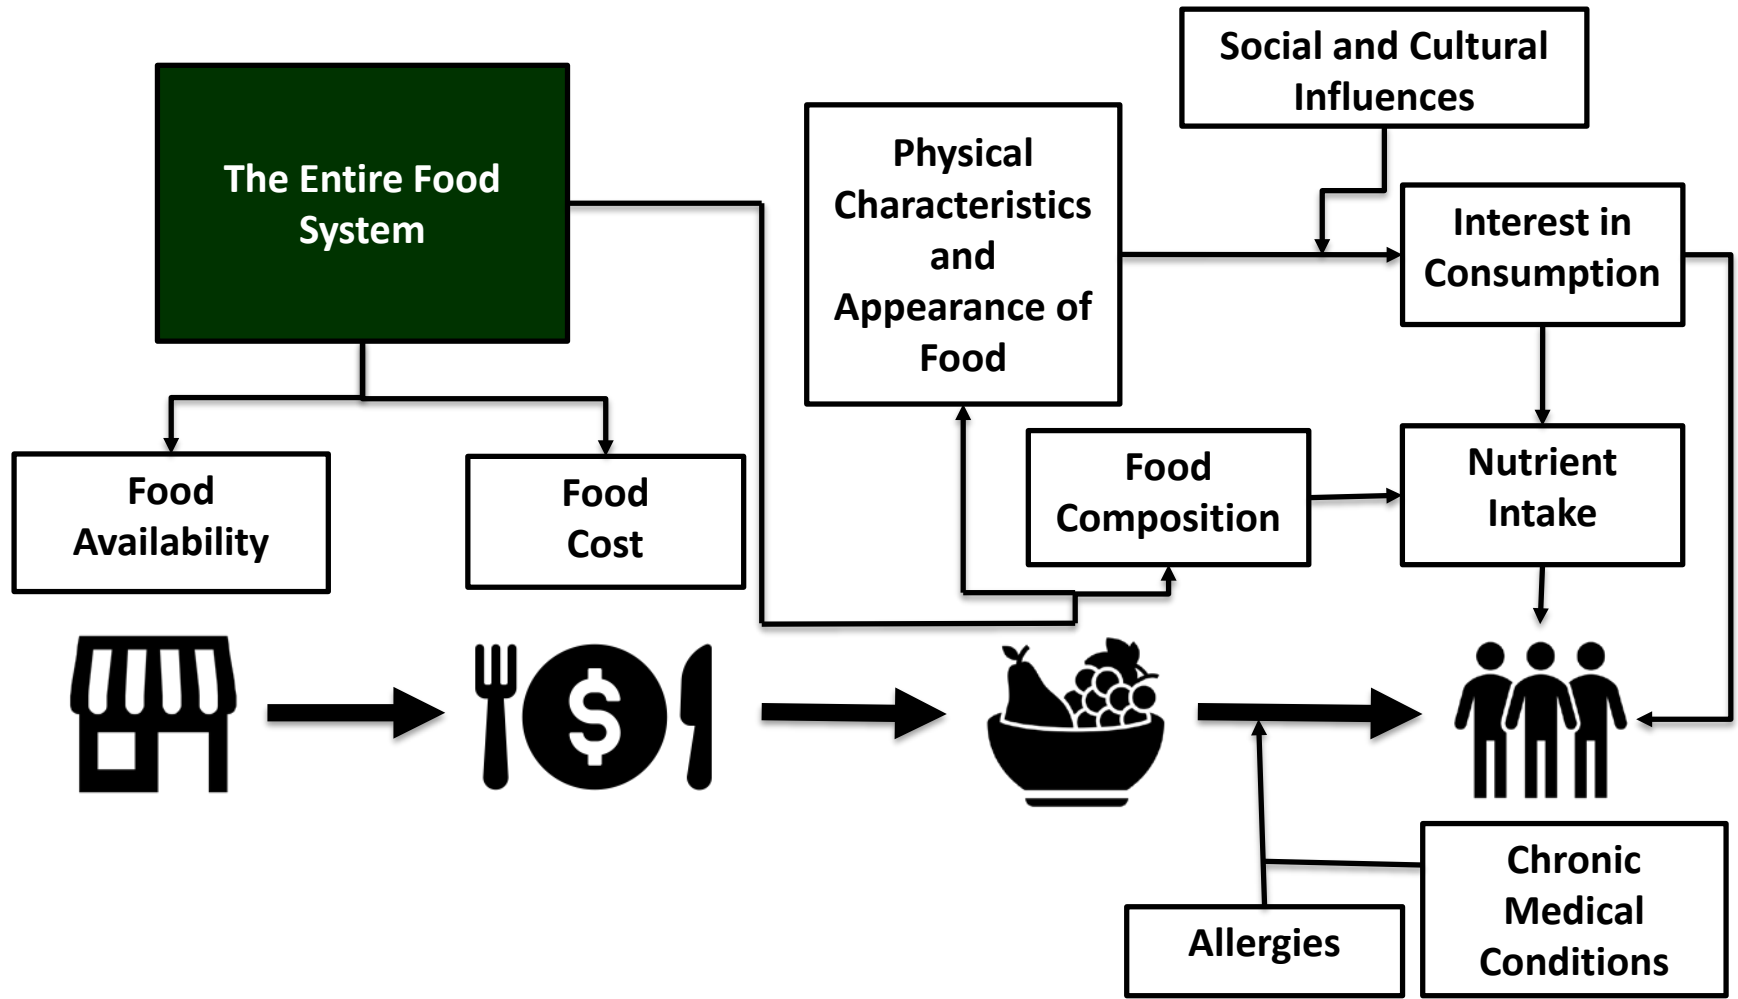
Social and Cultural Influences

The Entire Food System

Physical Characteristics and Appearance of Food

Interest in Consumption

Food Availability

Food Cost

Food Composition

Nutrient Intake

Chronic Medical Conditions

Allergies